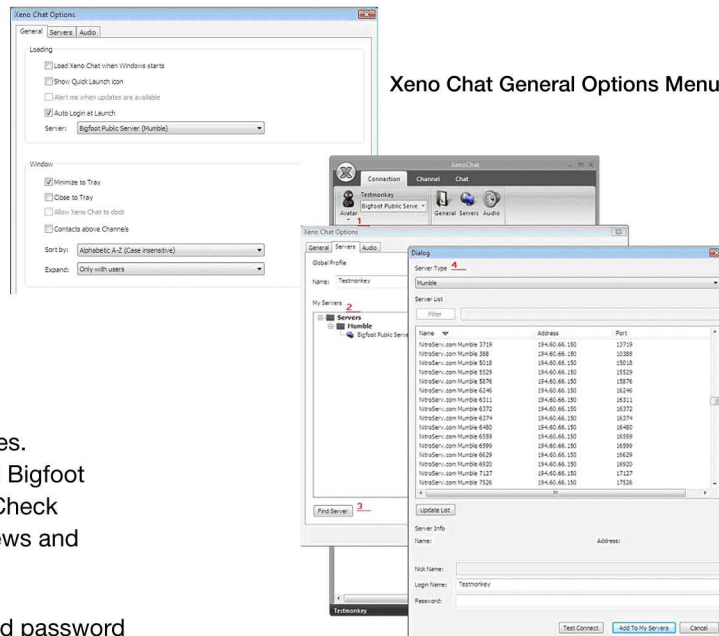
Xeno Chat Options

General | Servers | Audio

Loading

Load Xeno Chat when Windows starts

Show Quick Launch icon

Alert me when updates are available

Auto Login at Launch

Server: Bigfoot Public Server (Mumble)

Window

Minimize to Tray

Close to Tray

Allow Xeno Chat to dock

Contacts above Channels

Sort by: Alphabetic A-Z (Case insensitive)

Expand: Only with users

Xeno Chat General Options Menu

XenoChat

Connection | Channel | Chat

Testmonkey

Bigfoot Public Serve

Avatar

General Servers Audio

1

Xeno Chat Options

General | Servers | Audio

Global Profile

Name: Testmonkey

My Servers 2

Servers

Humble

Bigfoot Public Serv

Find Server 3

Testmonkey

Dialog

Server Type 4

Mumble

Server List

Filter

| Name | Address | Port |
|---|---|---|
| NitroServ.com Mumble 3719 | 194.60.66.150 | 13719 |
| NitroServ.com Mumble 388 | 194.60.66.150 | 10388 |
| NitroServ.com Mumble 5018 | 194.60.66.150 | 15018 |
| NitroServ.com Mumble 5529 | 194.60.66.150 | 15529 |
| NitroServ.com Mumble 5876 | 194.60.66.150 | 15876 |
| NitroServ.com Mumble 6246 | 194.60.66.150 | 16246 |
| NitroServ.com Mumble 6311 | 194.60.66.150 | 16311 |
| NitroServ.com Mumble 6372 | 194.60.66.150 | 16372 |
| NitroServ.com Mumble 6374 | 194.60.66.150 | 16374 |
| NitroServ.com Mumble 6480 | 194.60.66.150 | 16480 |
| NitroServ.com Mumble 6559 | 194.60.66.150 | 16559 |
| NitroServ.com Mumble 6599 | 194.60.66.150 | 16599 |
| NitroServ.com Mumble 6629 | 194.60.66.150 | 16629 |
| NitroServ.com Mumble 6920 | 194.60.66.150 | 16920 |
| NitroServ.com Mumble 7127 | 194.60.66.150 | 17127 |
| NitroServ.com Mumble 7526 | 194.60.66.150 | 17526 |

Update List

Server Info

Name:

Address:

Nick Name:

Login Name: Testmonkey

Password:

Test Connect | Add To My Servers | Cancel

es.

Bigfoot

Check

ews and

d password